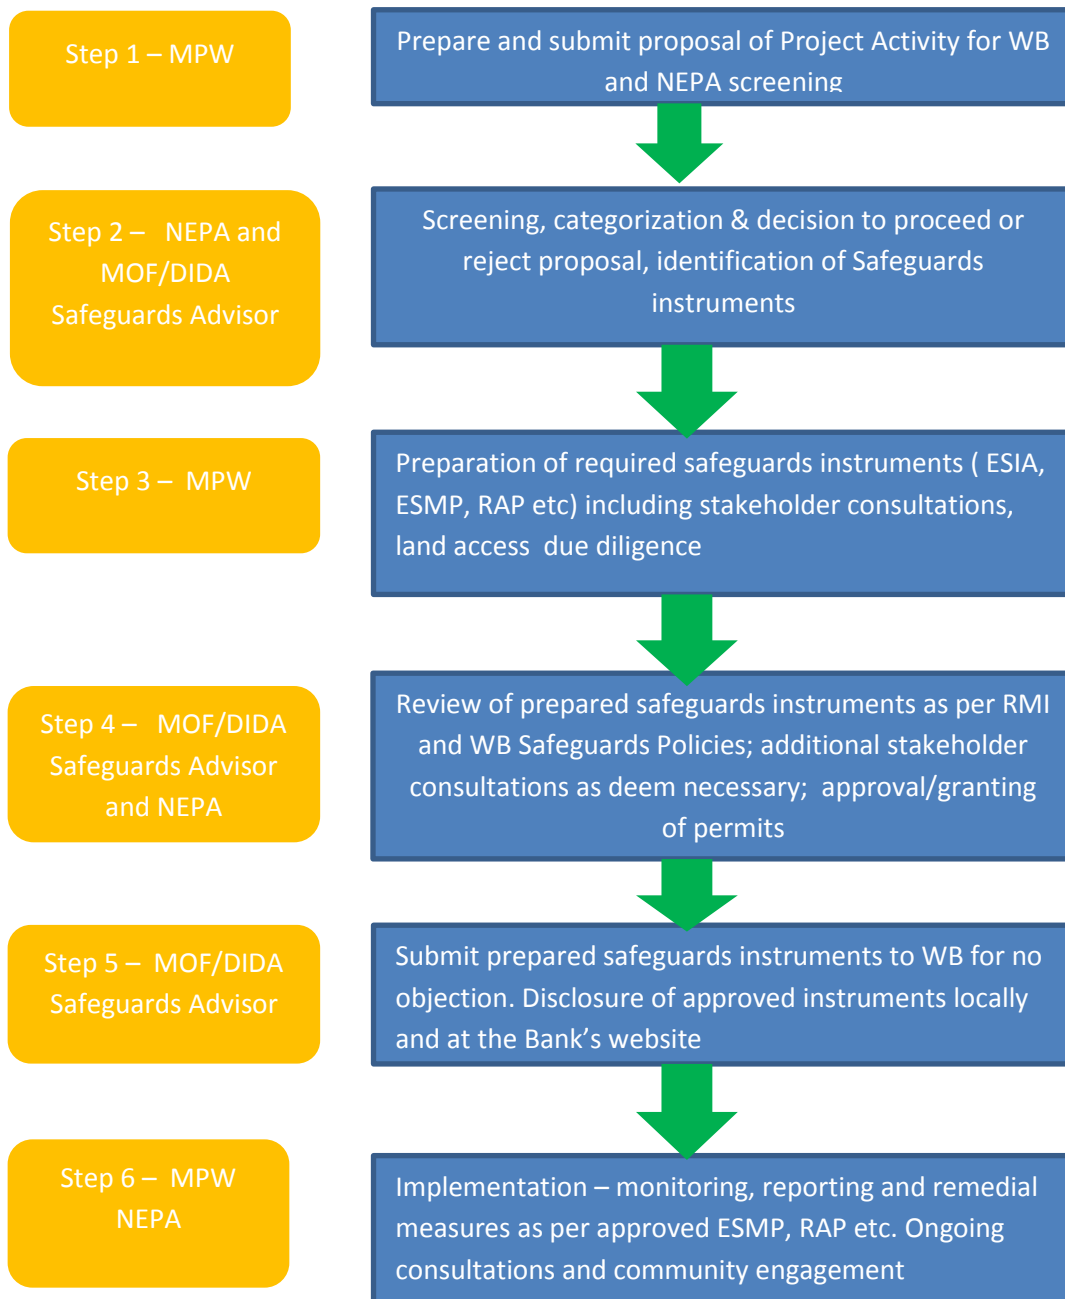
Step 1 – MPW

Prepare and submit proposal of Project Activity for WB and NEPA screening

Step 2 – NEPA and MOF/DIDA Safeguards Advisor

Screening, categorization & decision to proceed or reject proposal, identification of Safeguards instruments

Step 3 – MPW

Preparation of required safeguards instruments ( ESIA, ESMP, RAP etc) including stakeholder consultations, land access due diligence

Step 4 – MOF/DIDA Safeguards Advisor and NEPA

Review of prepared safeguards instruments as per RMI and WB Safeguards Policies; additional stakeholder consultations as deem necessary; approval/granting of permits

Step 5 – MOF/DIDA Safeguards Advisor

Submit prepared safeguards instruments to WB for no objection. Disclosure of approved instruments locally and at the Bank's website

Step 6 – MPW NEPA

Implementation – monitoring, reporting and remedial measures as per approved ESMP, RAP etc. Ongoing consultations and community engagement